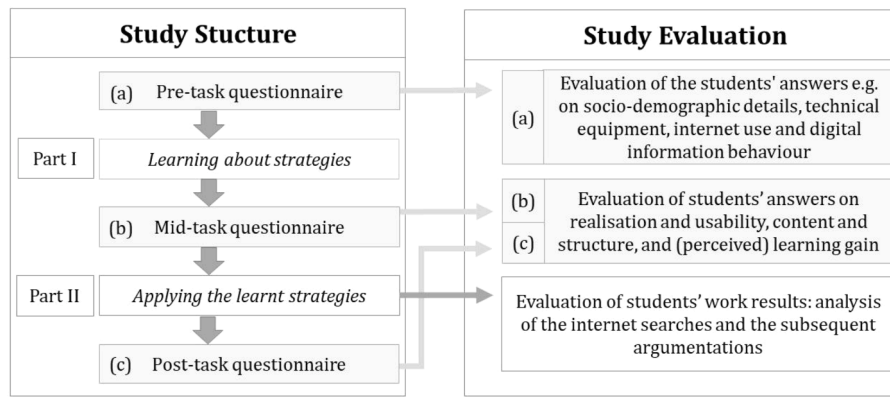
Study Stucture

(a) Pre-task questionnaire

Part I

Learning about strategies

(b) Mid-task questionnaire

Part II

Applying the learnt strategies

(c) Post-task questionnaire

Study Evaluation

(a) Evaluation of the students' answers e.g. on socio-demographic details, technical equipment, internet use and digital information behaviour

(b)

(c)

Evaluation of students' answers on realisation and usability, content and structure, and (perceived) learning gain

Evaluation of students' work results: analysis of the internet searches and the subsequent argumentations